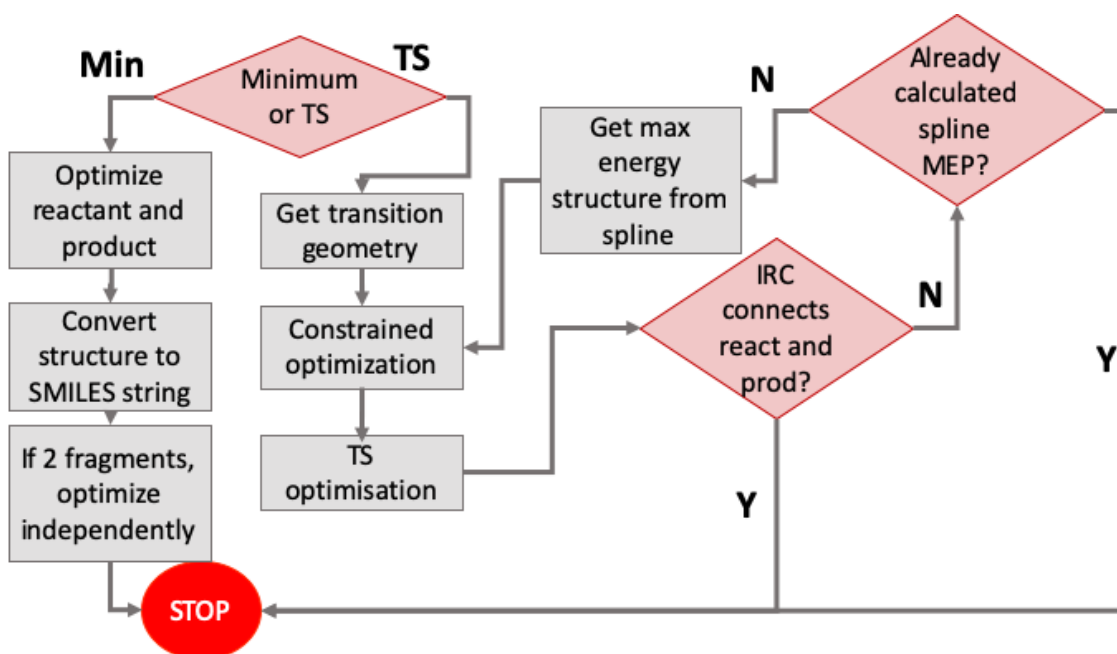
Min

Minimum or TS

TS

Optimize reactant and product

Convert structure to SMILES string

If 2 fragments, optimize independently

STOP

Get transition geometry

Constrained optimization

TS optimisation

Get max energy structure from spline

N

Already calculated spline MEP?

IRC connects react and prod?

N

Y

Y